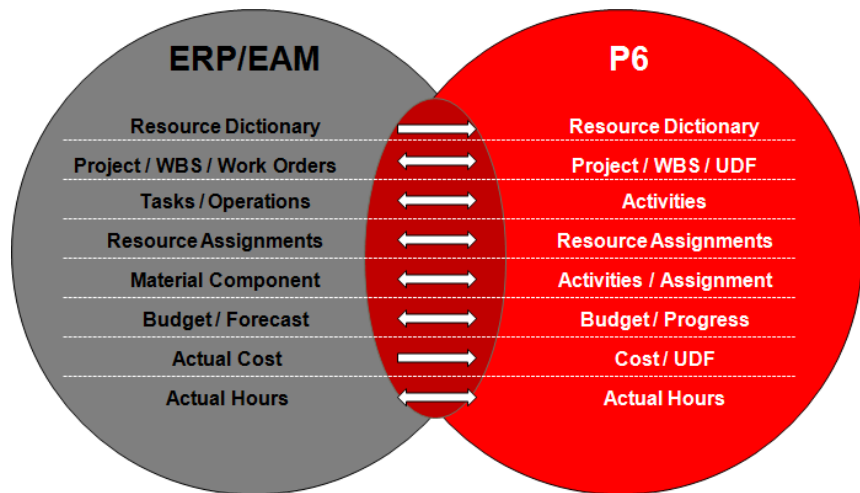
ERP/EAM

P6

Resource Dictionary

Resource Dictionary

Project / WBS / Work Orders

Project / WBS / UDF

Tasks / Operations

Activities

Resource Assignments

Resource Assignments

Material Component

Activities / Assignment

Budget / Forecast

Budget / Progress

Actual Cost

Cost / UDF

Actual Hours

Actual Hours